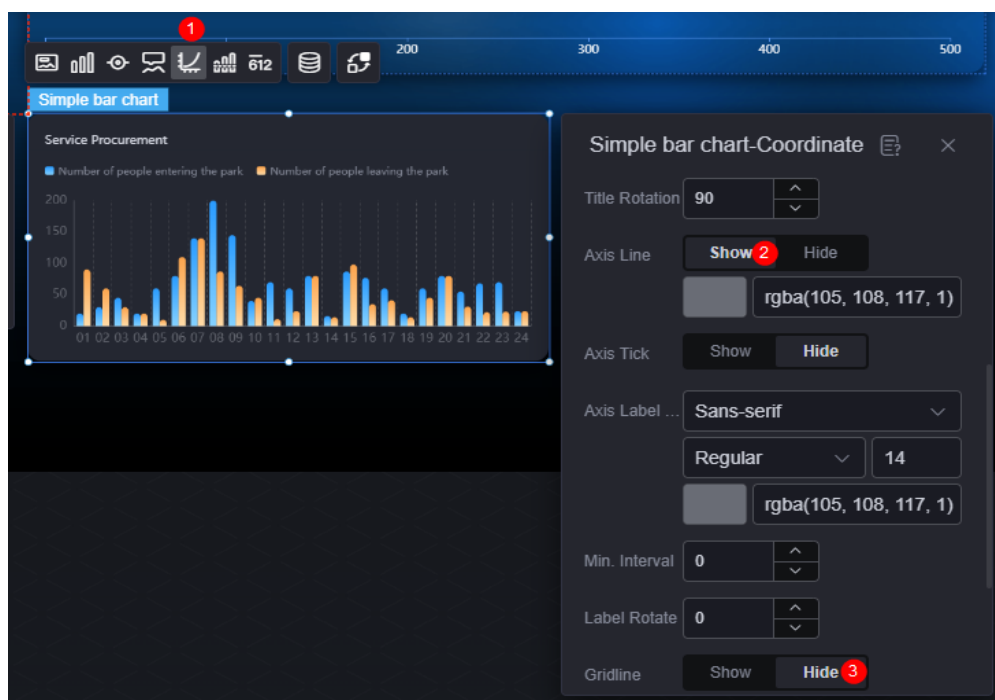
1

200 300 400 500

612

Simple bar chart

Service Procurement

Number of people entering the park Number of people leaving the park

200
150
100
50
0

01 02 03 04 05 06 07 08 09 10 11 12 13 14 15 16 17 18 19 20 21 22 23 24

Simple bar chart-Coordinate

Title Rotation 90

Axis Line Show 2 Hide

rgba(105, 108, 117, 1)

Axis Tick Show Hide

Axis Label ... Sans-serif

Regular 14

rgba(105, 108, 117, 1)

Min. Interval 0

Label Rotate 0

Gridline Show Hide 3